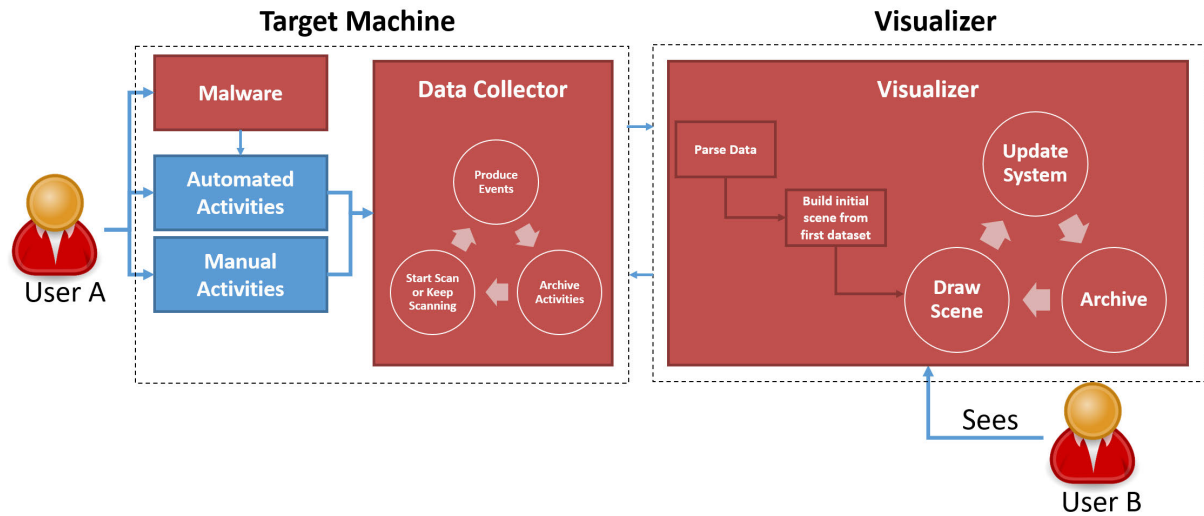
Target Machine

Visualizer

Malware

Automated Activities

Manual Activities

User A

Data Collector

Produce Events

Archive Activities

Start Scan or Keep Scanning

Visualizer

Parse Data

Build initial scene from first dataset

Update System

Draw Scene

Archive

Sees

User B